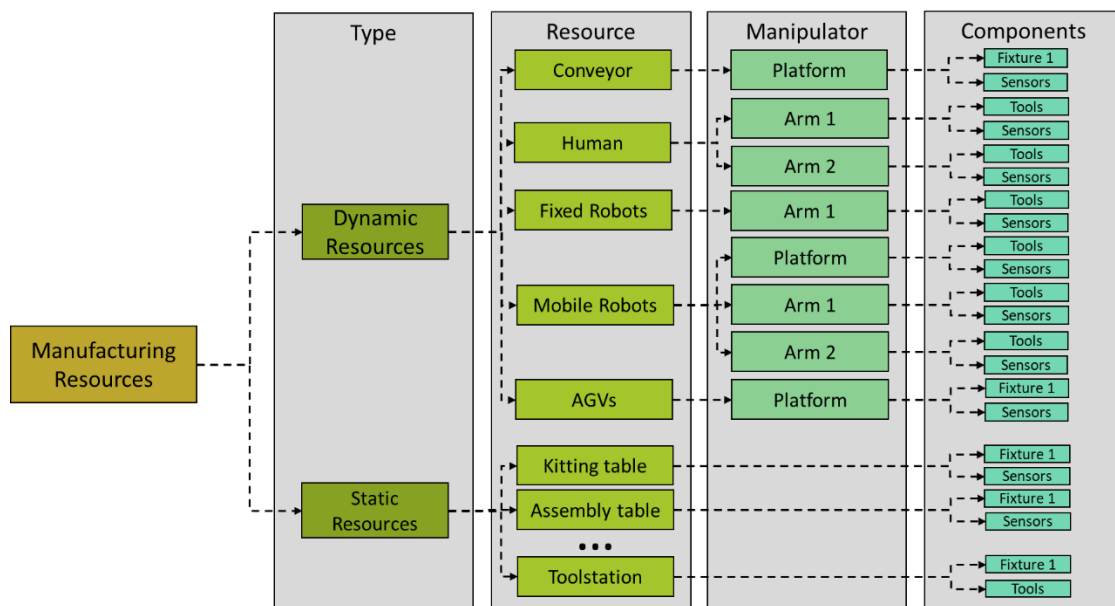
Type

Resource

Manipulator

Components

Manufacturing Resources

Dynamic Resources

Static Resources

Conveyor

Human

Fixed Robots

Mobile Robots

AGVs

Kitting table

Assembly table

•••

Toolstation

Platform

Arm 1

Arm 2

Arm 1

Platform

Arm 1

Arm 2

Platform

Fixture 1
Sensors
Tools
Sensors
Tools
Sensors
Tools
Sensors
Tools
Sensors
Tools
Sensors
Tools
Sensors
Fixture 1
Sensors
Fixture 1
Sensors
Fixture 1
Sensors
Fixture 1
Tools